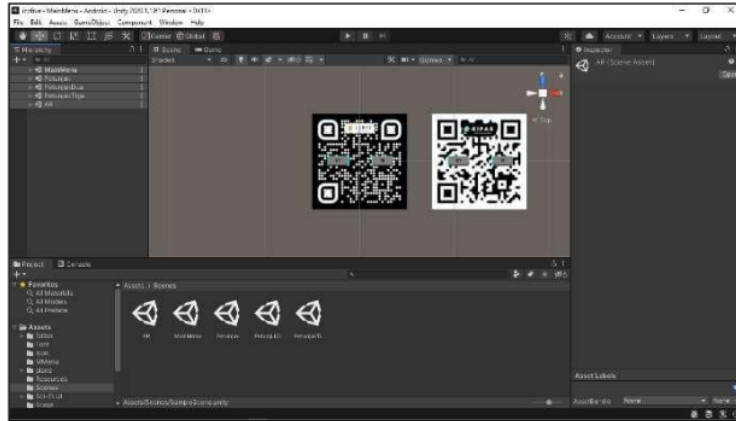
ircitive - MainMenu - Android - Unity 2020.3.1f1 Personal <DX11>
File Edit Assets GameObject Component Window Help
Center Global
Account Layers Layout
Hierarchy
MainMenu
Petunjuk
PetunjukDua
PetunjukTiga
AR
Scene Game
Shaded 2D Gizmos
Top
Inspector
AR (Scene Asset)
Open
Project Console
Favorites
All Materials
All Models
All Prefabs
Assets
Editor
Font
Icon
MMenu
Objek
Resources
Scenes
Sci-Fi UI
Script
Assets > Scenes
AR
MainMenu
Petunjuk
Petunjuk D..
Petunjuk Ti..
Assets/Scenes/SampleScene.unity
Asset Labels
AssetBundle None None